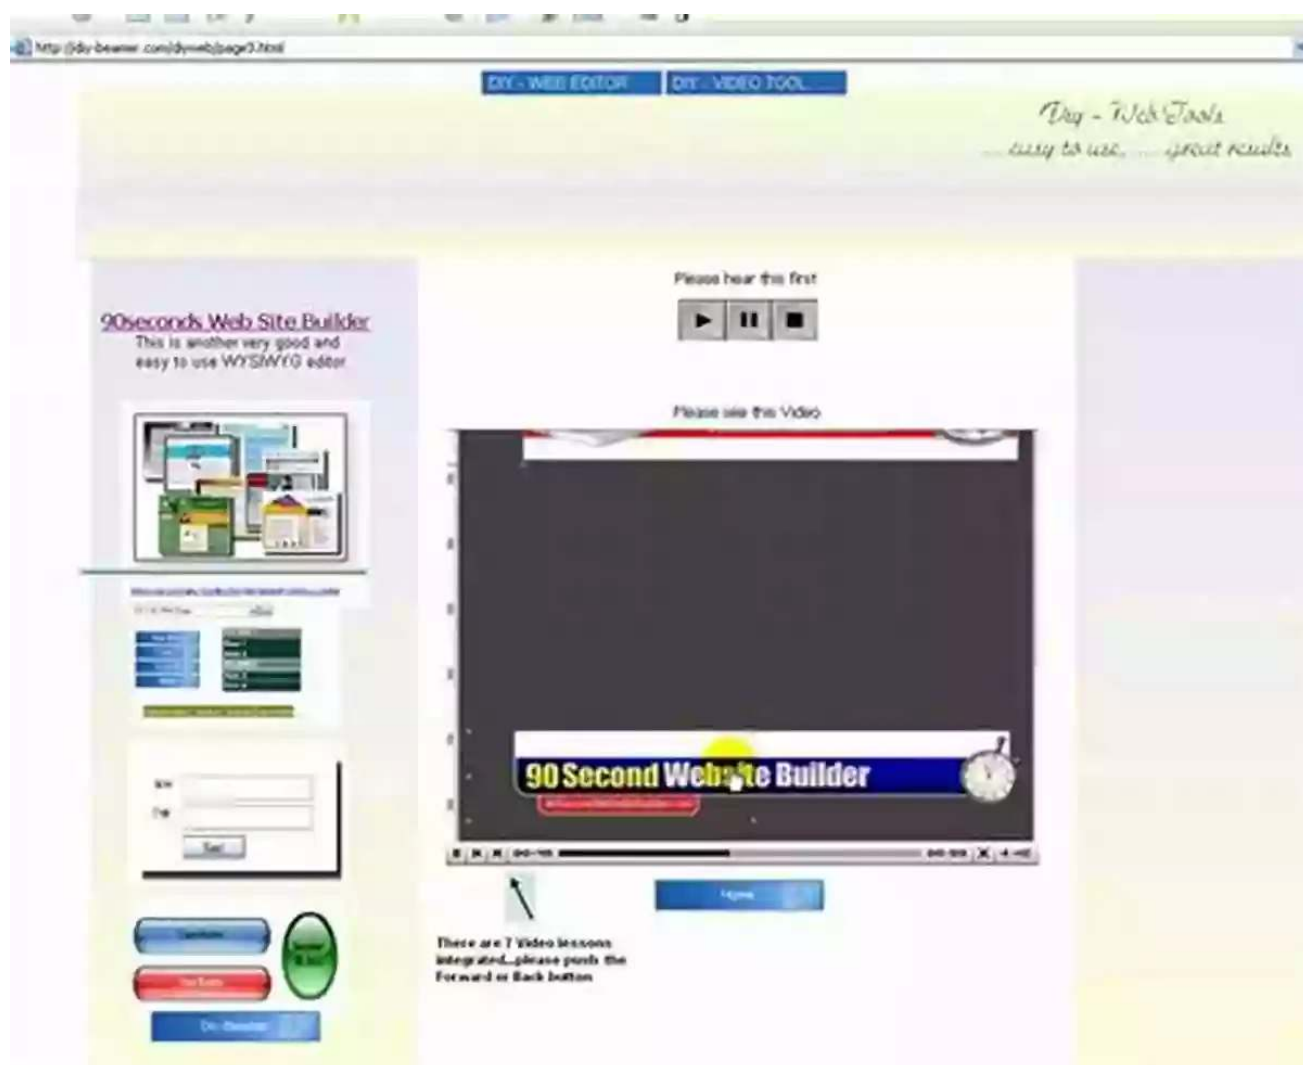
http://diy-beamer.com/diyweb/page3.html

DIY - WEB EDITOR
DIY - VIDEO TOOL

Diy - WebTools
.....easy to use, ..... great results

90seconds Web Site Builder
This is another very good and easy to use WYSIWYG editor

Please hear this first

Please see this Video

90 Second Website Builder

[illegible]

Home

There are 7 Video lessons integrated...please push the Forward or Back button

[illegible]